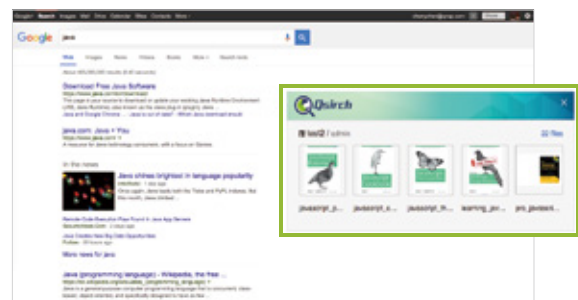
Google Search Images Mail Drive Calendar Sites Contacts More

Google java

Web Images News Videos Books More Search tools

About 465,000,000 results (0.45 seconds)

Download Free Java Software
https://www.java.com/download/
This page is your source to download or update your existing Java Runtime Environment (JRE, Java Runtime), also known as the Java plug-in (plugin), Java ...
Java and Google Chrome - Java is out of date - Which Java download should

java.com: Java + You
https://www.java.com/
A new icon for Java technology consumers, with a focus on Games.

In the news

Java shines brightest in language popularity
InfoWorld - 1 day ago

Remote Code Execution Flaw Found in Java App Servers

More news for java

Java (programming language) - Wikipedia, the free ...

Qsirch

test2 / admin

Files

javascript_p... javascript_r... javascript_th... learning_jav... pro_javascri...